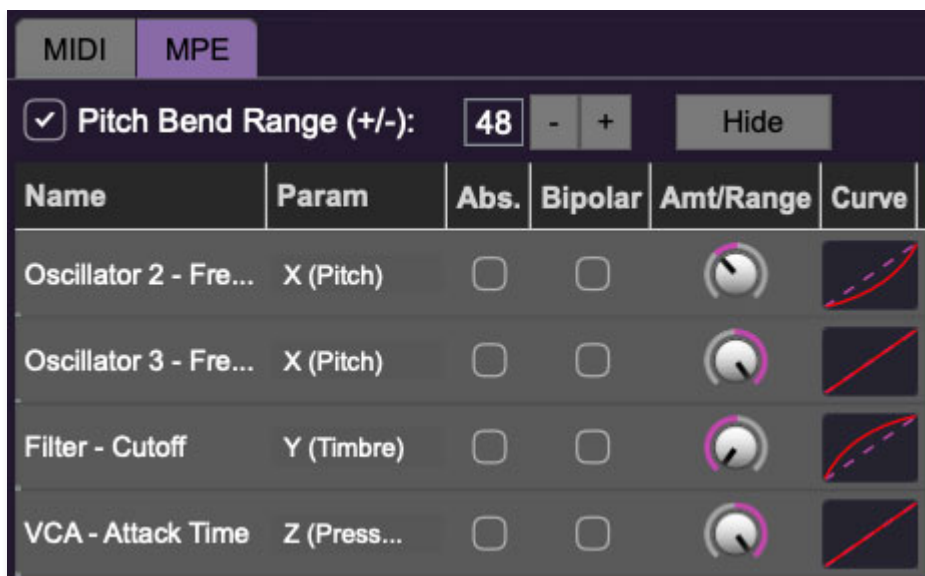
MIDI MPE

Pitch Bend Range (+/-): 48 - + Hide

| Name | Param | Abs. | Bipolar | Amt/Range | Curve |
|---|---|---|---|---|---|
| Oscillator 2 - Fre... | X (Pitch) | | | | |
| Oscillator 3 - Fre... | X (Pitch) | | | | |
| Filter - Cutoff | Y (Timbre) | | | | |
| VCA - Attack Time | Z (Press... | | | | |